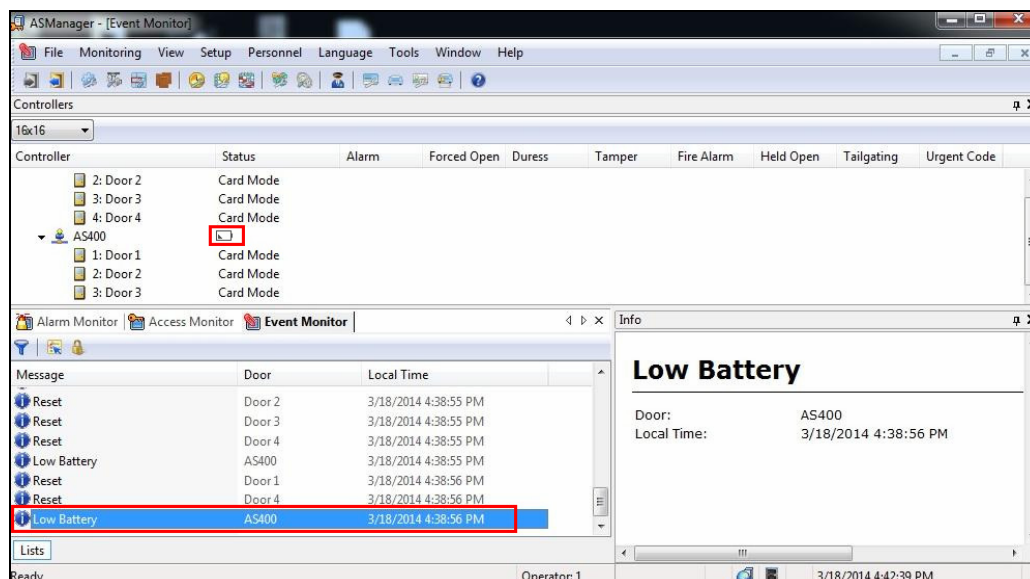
ASManager - [Event Monitor]

File Monitoring View Setup Personnel Language Tools Window Help

Controllers

16x16

| Controller | Status | Alarm | Forced Open | Duress | Tamper | Fire Alarm | Held Open | Tailgating | Urgent Code |
|---|---|---|---|---|---|---|---|---|---|
| 2: Door 2 | Card Mode | | | | | | | | |
| 3: Door 3 | Card Mode | | | | | | | | |
| 4: Door 4 | Card Mode | | | | | | | | |
| AS400 | | | | | | | | | |
| 1: Door 1 | Card Mode | | | | | | | | |
| 2: Door 2 | Card Mode | | | | | | | | |
| 3: Door 3 | Card Mode | | | | | | | | |

Alarm Monitor | Access Monitor | Event Monitor

| Message | Door | Local Time |
|---|---|---|
| Reset | Door 2 | 3/18/2014 4:38:55 PM |
| Reset | Door 3 | 3/18/2014 4:38:55 PM |
| Reset | Door 4 | 3/18/2014 4:38:55 PM |
| Low Battery | AS400 | 3/18/2014 4:38:55 PM |
| Reset | Door 1 | 3/18/2014 4:38:56 PM |
| Reset | Door 4 | 3/18/2014 4:38:56 PM |
| Low Battery | AS400 | 3/18/2014 4:38:56 PM |

Info

Low Battery

Door: AS400
Local Time: 3/18/2014 4:38:56 PM

Lists

Ready Operator 1 3/18/2014 4:42:39 PM